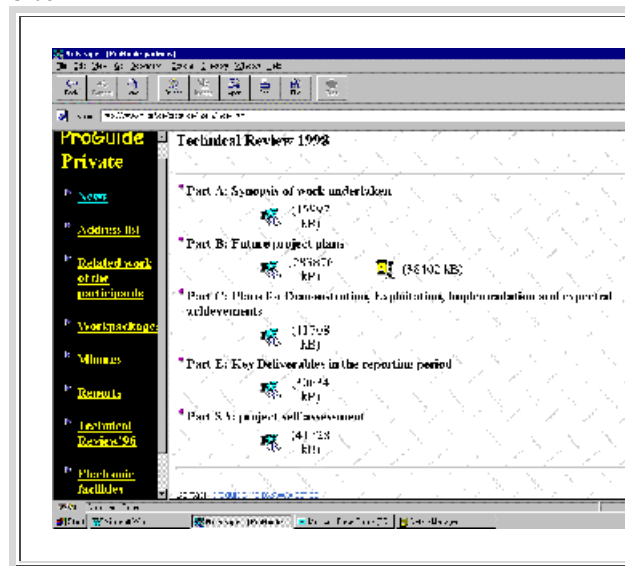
ProGuide Private

News

Address list

Related work of the participants

Workpackages

Minutes

Reports

Technical Review'96

Electronic facilities

Technical Review 1998

Part A: Synopsis of work undertaken

(15992 KB)

Part B: Future project plans

(283876 KB)

(36102 KB)

Part C: Plans for Demonstrating, Exploitation, Implementation and expected achievements

(11798 KB)

Part E: Key Deliverables in the reporting period

(20644 KB)

Part SA: project self assessment

(34128 KB)